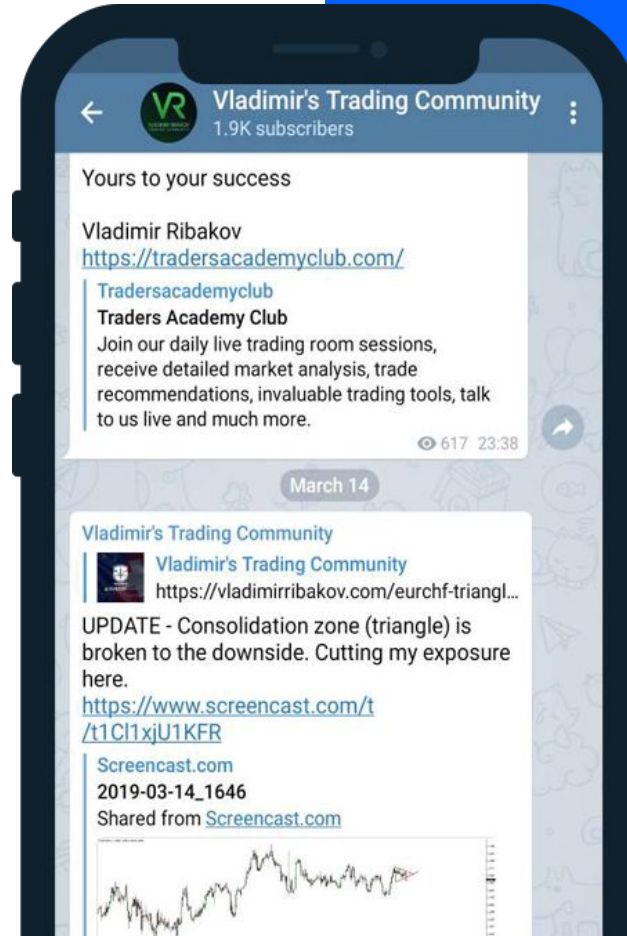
VR
Vladimir's Trading Community
1.9K subscribers

Yours to your success

Vladimir Ribakov
https://tradersacademyclub.com/

Tradersacademyclub
Traders Academy Club
Join our daily live trading room sessions, receive detailed market analysis, trade recommendations, invaluable trading tools, talk to us live and much more.
617 23:38

March 14

Vladimir's Trading Community
Vladimir's Trading Community
https://vladimirribakov.com/eurchf-triangl...

UPDATE - Consolidation zone (triangle) is broken to the downside. Cutting my exposure here.
https://www.screencast.com/t/t1Cl1xjU1KFR

Screencast.com
2019-03-14_1646
Shared from Screencast.com